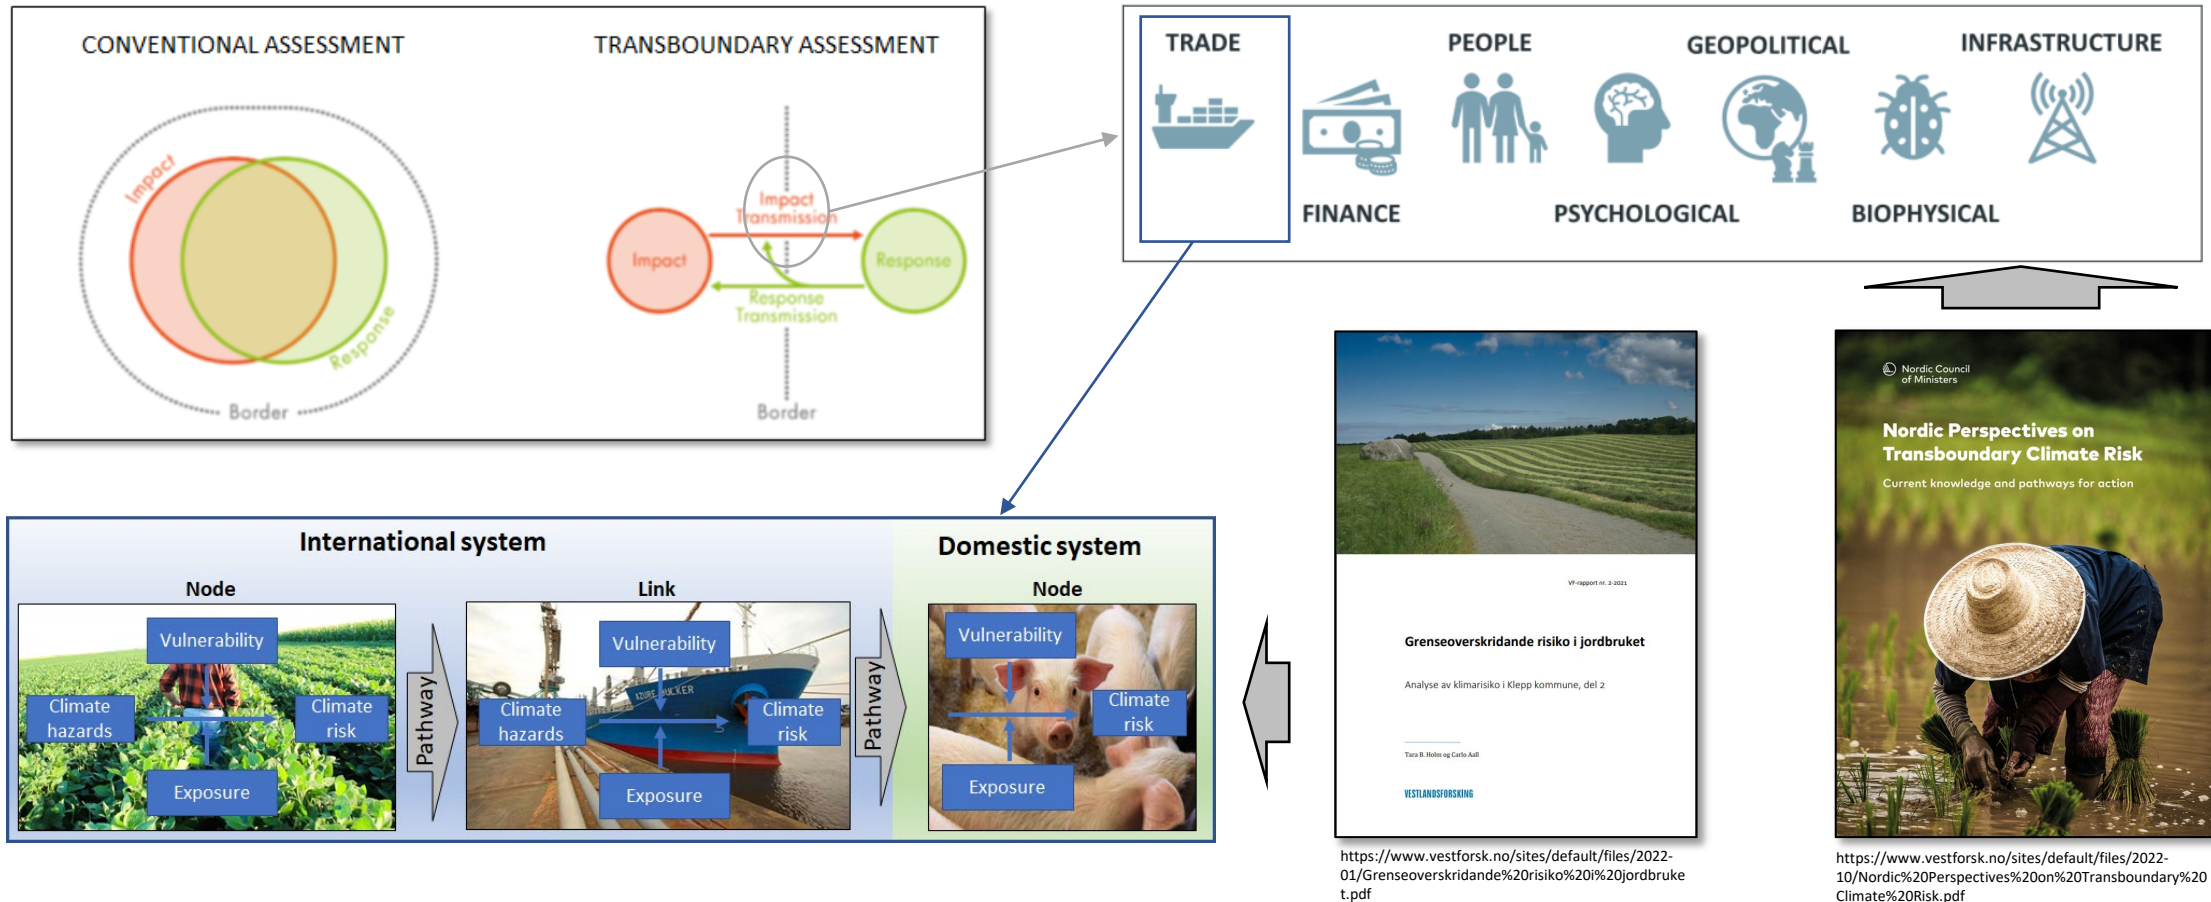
CONVENTIONAL ASSESSMENT

TRANSBOUNDARY ASSESSMENT

Impact

Response

Border

Impact Transmission

Impact

Response

Response Transmission

Border

TRADE

PEOPLE

GEOPOLITICAL

INFRASTRUCTURE

FINANCE

PSYCHOLOGICAL

BIOPHYSICAL

International system

Node

Vulnerability

Climate hazards

Climate risk

Exposure

Pathway

Link

Vulnerability

Climate hazards

Climate risk

Exposure

Pathway

Domestic system

Node

Vulnerability

Climate risk

Exposure

VF-rapport nr. 2-2021

Grenseoverskridande risiko i jordbruket

Analyse av klimarisiko i Klepp kommune, del 2

Tara B. Holm og Carlo Aall

VESTLANDSFORSKING

https://www.vestforsk.no/sites/default/files/2022-01/Grenseoverskridande%20risiko%20i%20jordbruket.pdf

Nordic Council of Ministers

Nordic Perspectives on Transboundary Climate Risk

Current knowledge and pathways for action

https://www.vestforsk.no/sites/default/files/2022-10/Nordic%20Perspectives%20on%20Transboundary%20Climate%20Risk.pdf